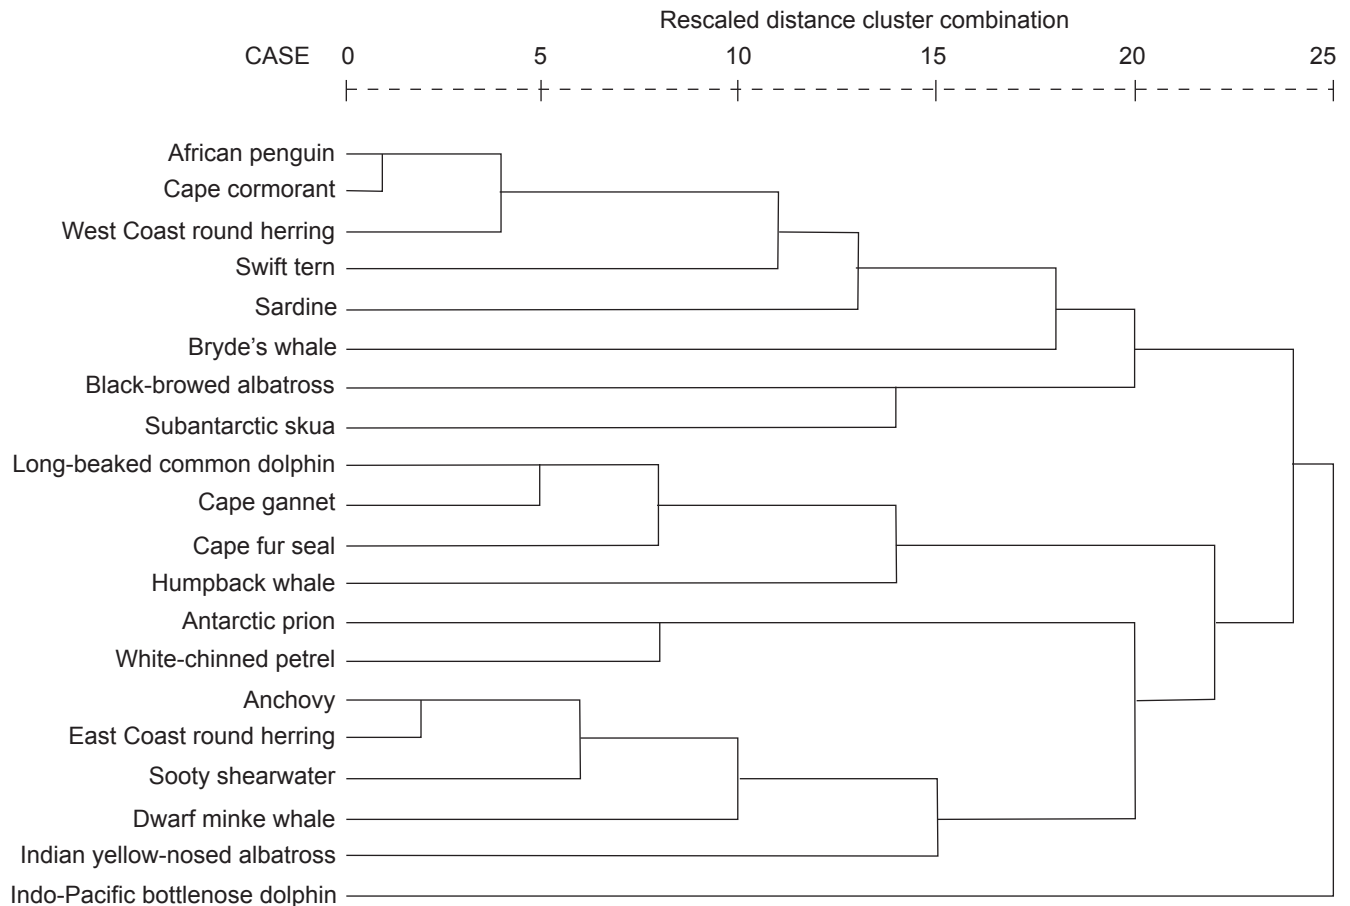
Rescaled distance cluster combination

CASE 0 5 10 15 20 25

African penguin
Cape cormorant
West Coast round herring
Swift tern
Sardine
Bryde's whale
Black-browed albatross
Subantarctic skua
Long-beaked common dolphin
Cape gannet
Cape fur seal
Humpback whale
Antarctic prion
White-chinned petrel
Anchovy
East Coast round herring
Sooty shearwater
Dwarf minke whale
Indian yellow-nosed albatross
Indo-Pacific bottlenose dolphin